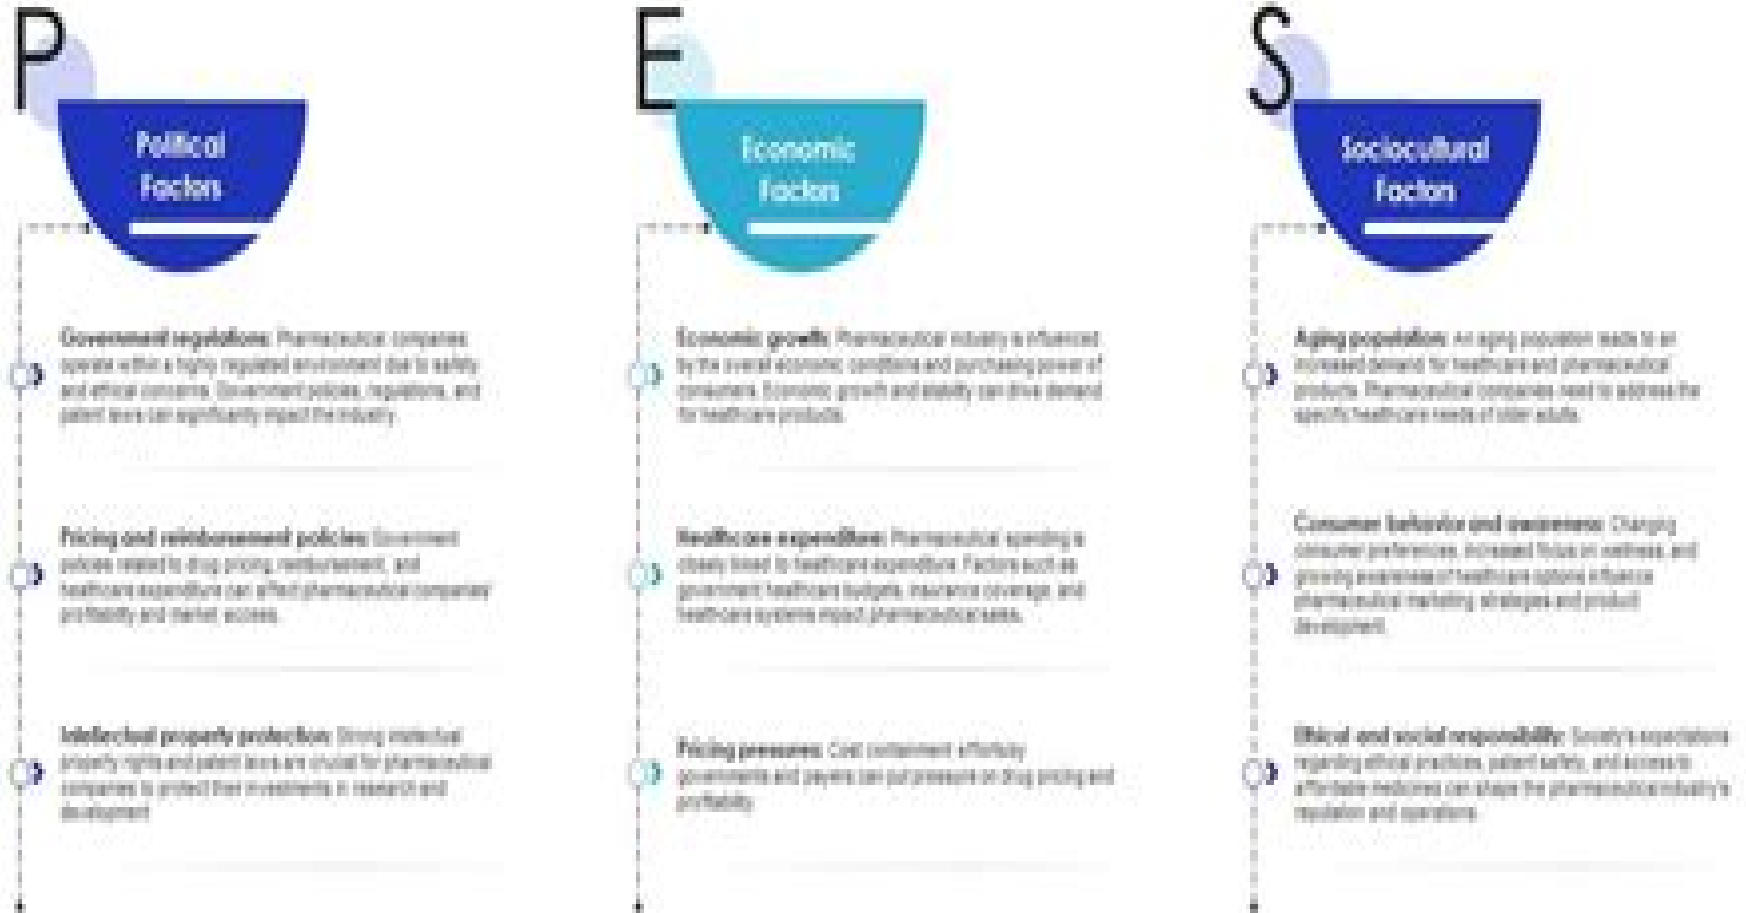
P

Political Factors

Government regulations: Pharmaceutical companies operate within a highly regulated environment due to safety and ethical concerns. Government policies, regulations, and patent laws can significantly impact the industry.

Pricing and reimbursement policies: Government policies related to drug pricing, reimbursement, and healthcare expenditure can affect pharmaceutical companies' profitability and market access.

Intellectual property protection: Strong intellectual property rights and patent laws are crucial for pharmaceutical companies to protect their investments in research and development.

E

Economic Factors

Economic growth: Pharmaceutical industry is influenced by the overall economic conditions and purchasing power of consumers. Economic growth and stability can drive demand for healthcare products.

Healthcare expenditure: Pharmaceutical spending is closely linked to healthcare expenditure. Factors such as government healthcare budgets, insurance coverage, and healthcare systems impact pharmaceutical sales.

Pricing pressures: Cost containment efforts by governments and payers can put pressure on drug pricing and profitability.

S

Sociocultural Factors

Aging population: An aging population leads to an increased demand for healthcare and pharmaceutical products. Pharmaceutical companies need to address the specific healthcare needs of older adults.

Consumer behavior and awareness: Changing consumer preferences, increased focus on wellness, and growing awareness of healthcare options influence pharmaceutical marketing strategies and product development.

Ethical and social responsibility: Society's expectations regarding ethical practices, patient safety, and access to affordable medicines can shape the pharmaceutical industry's regulation and operations.